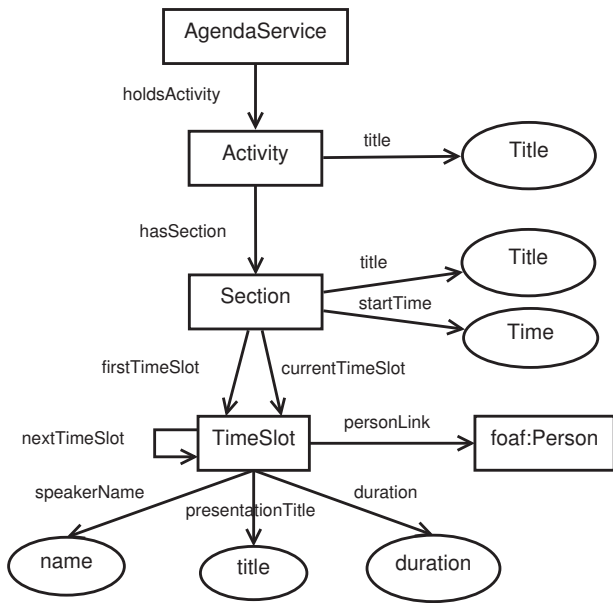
AgendaService

holdsActivity

Activity

title

Title

hasSection

Section

title

Title

startTime

Time

firstTimeSlot

currentTimeSlot

nextTimeSlot

TimeSlot

personLink

foaf:Person

speakerName

presentationTitle

duration

name

title

duration